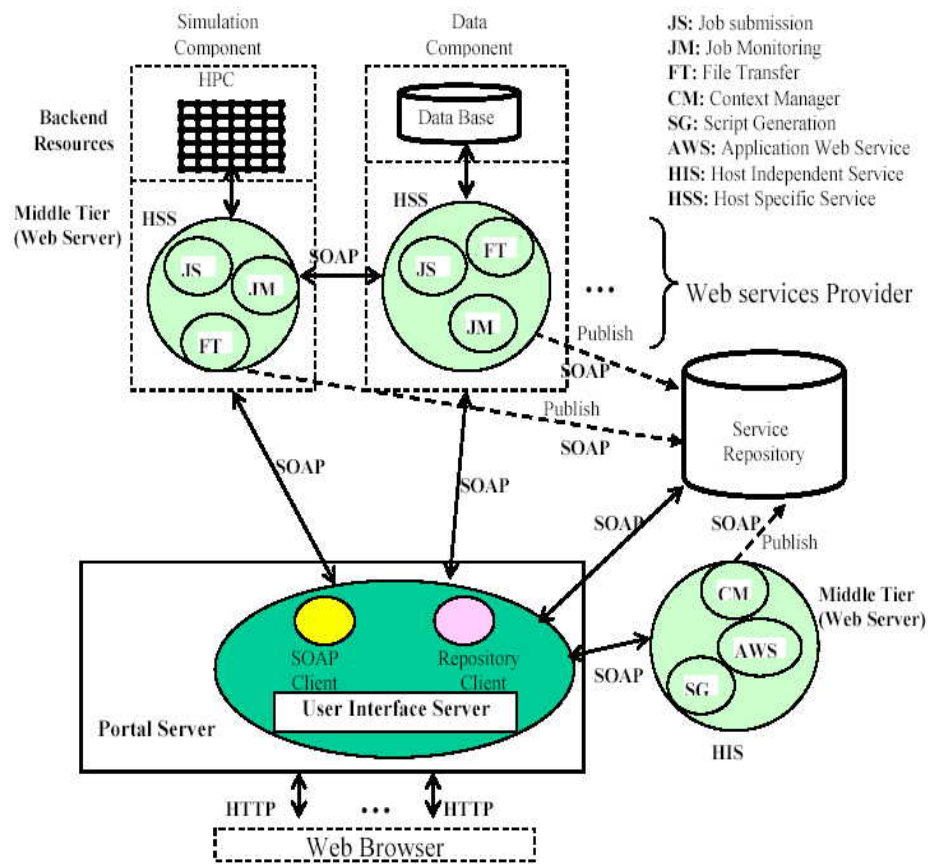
Simulation Component

Data Component

JS: Job submission
JM: Job Monitoring
FT: File Transfer
CM: Context Manager
SG: Script Generation
AWS: Application Web Service
HIS: Host Independent Service
HSS: Host Specific Service

HPC

Data Base

Backend Resources

Middle Tier (Web Server)

HSS

HSS

SOAP

JS

JM

FT

JS

FT

JM

...

Web services Provider

Publish

SOAP

Publish

SOAP

Service Repository

SOAP

SOAP

SOAP

SOAP

Publish

Middle Tier (Web Server)

CM

AWS

SG

SOAP

HIS

SOAP Client

Repository Client

User Interface Server

Portal Server

HTTP

...

HTTP

Web Browser